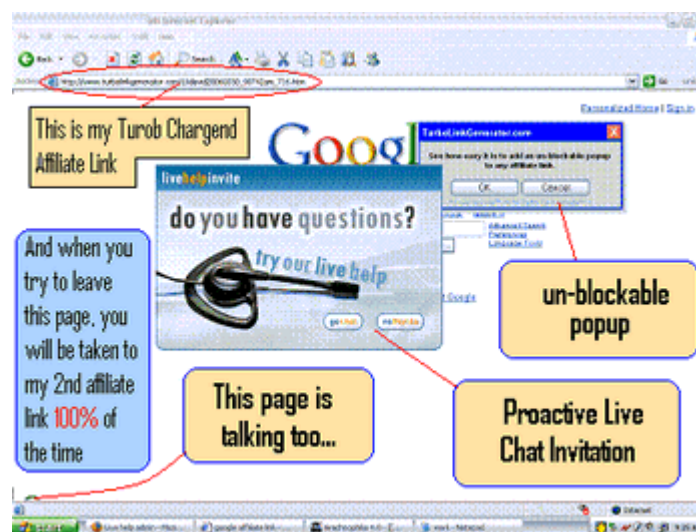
This is my Turob Chargend Affiliate Link

Personalized Home | Sign in

TurboLinkGenerator.com

See how easy it is to add an un-blockable popup to any affiliate link.

OK

Cancel

Goog

livehelpinvite

do you have questions?

try our live help

And when you try to leave this page, you will be taken to my 2nd affiliate link 100% of the time

un-blockable popup

This page is talking too...

Proactive Live Chat Invitation

Internet